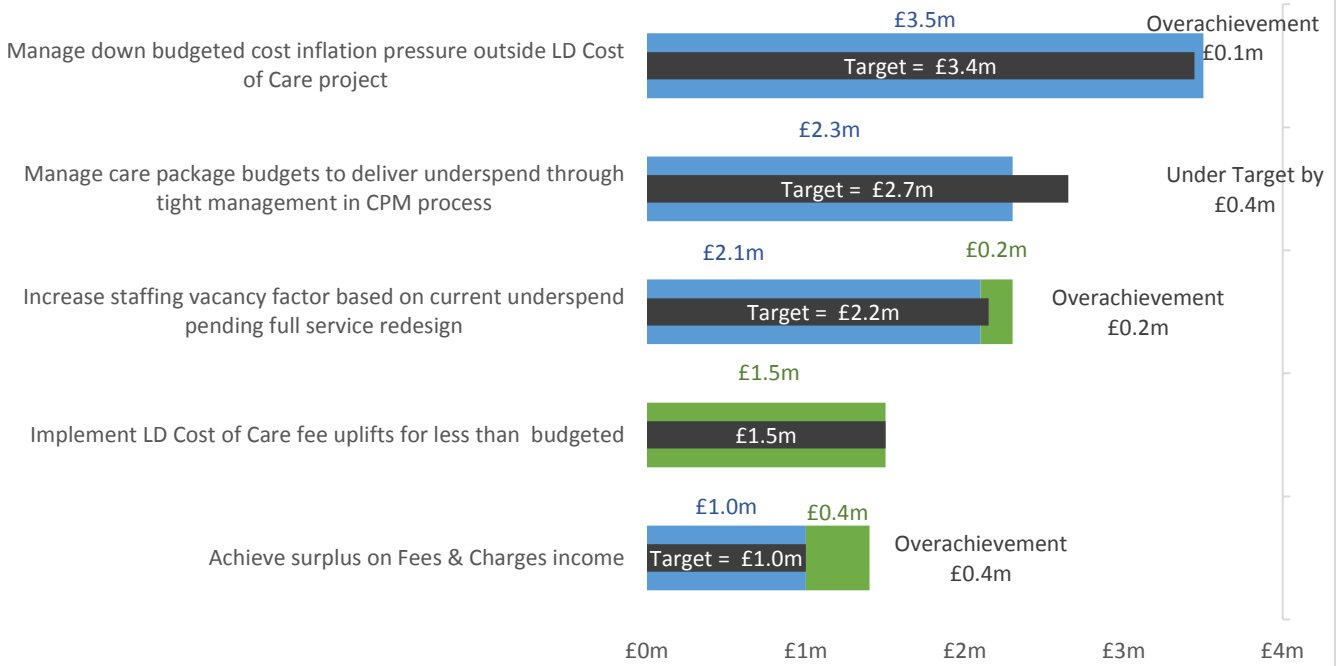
Manage down budgeted cost inflation pressure outside LD Cost of Care project

£3.5m

Target = £3.4m

Overachievement £0.1m

Manage care package budgets to deliver underspend through tight management in CPM process

£2.3m

Target = £2.7m

Under Target by £0.4m

Increase staffing vacancy factor based on current underspend pending full service redesign

£2.1m

£0.2m

Target = £2.2m

Overachievement £0.2m

Implement LD Cost of Care fee uplifts for less than budgeted

£1.5m

£1.5m

Achieve surplus on Fees & Charges income

£1.0m

£0.4m

Target = £1.0m

Overachievement £0.4m

£0m £1m £2m £3m £4m